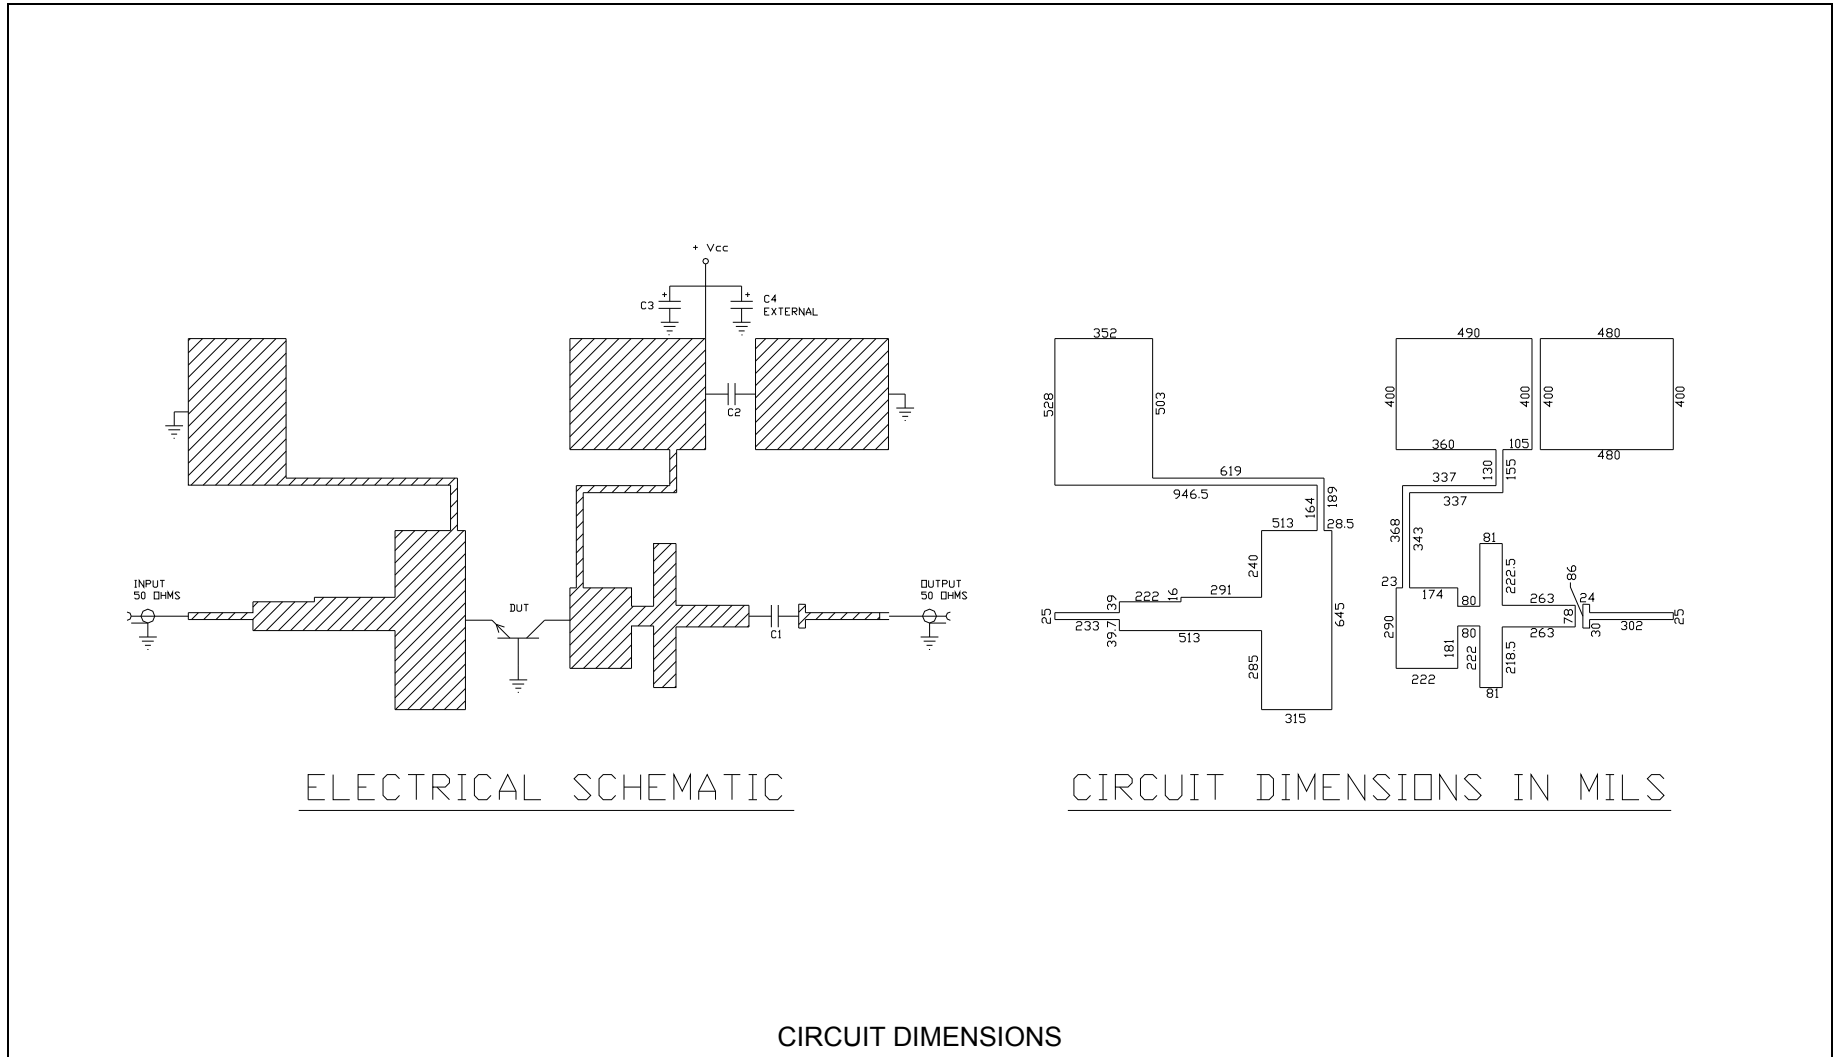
+ Vcc

C3 +

+ C4 EXTERNAL

C2

INPUT 50 OHMS

DUT

C1

OUTPUT 50 OHMS

ELECTRICAL SCHEMATIC

352

528

503

619

946.5

164

189

513

28.5

240

645

25

39

222

16

291

233

39.7

513

285

315

490

480

400

400

400

400

360

105

480

337

130

155

337

368

343

81

23

222.5

86

174

80

263

24

290

80

78

30

302

25

181

222

218.5

263

222

81

CIRCUIT DIMENSIONS IN MILS

CIRCUIT DIMENSIONS